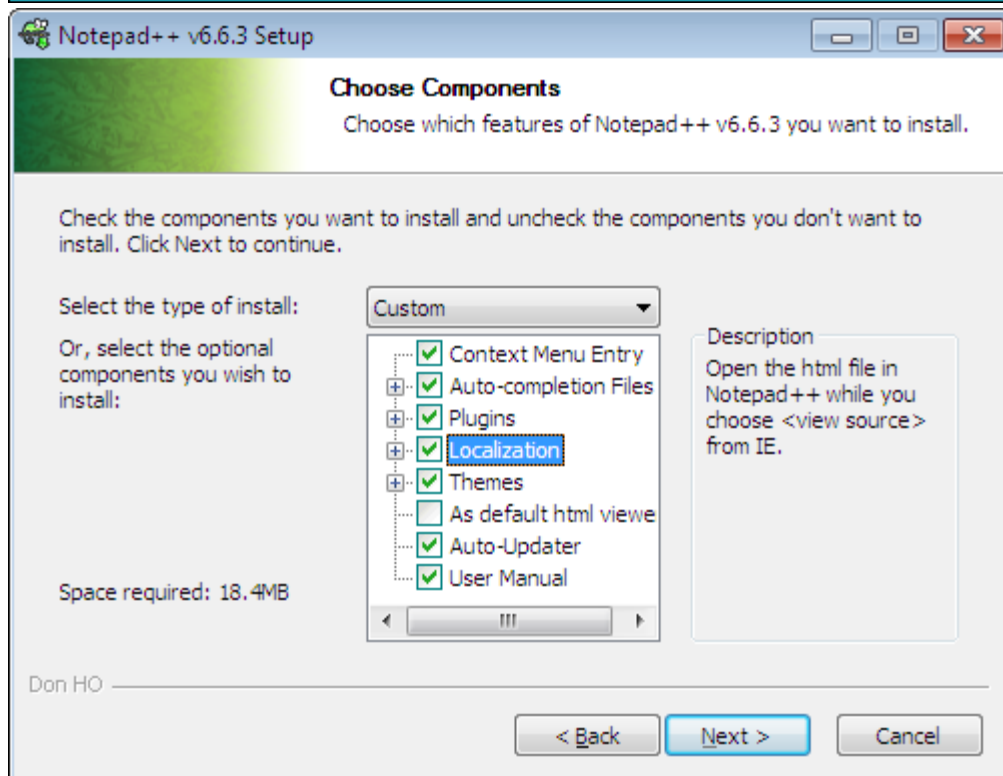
Notepad++ v6.6.3 Setup

Choose Components

Choose which features of Notepad++ v6.6.3 you want to install.

Check the components you want to install and uncheck the components you don't want to install. Click Next to continue.

Select the type of install:

Custom

Or, select the optional components you wish to install:

Context Menu Entry
Auto-completion Files
Plugins
Localization
Themes
As default html viewe
Auto-Updater
User Manual

Description

Open the html file in Notepad++ while you choose <view source> from IE.

Space required: 18.4MB

Don HO

< Back

Next >

Cancel